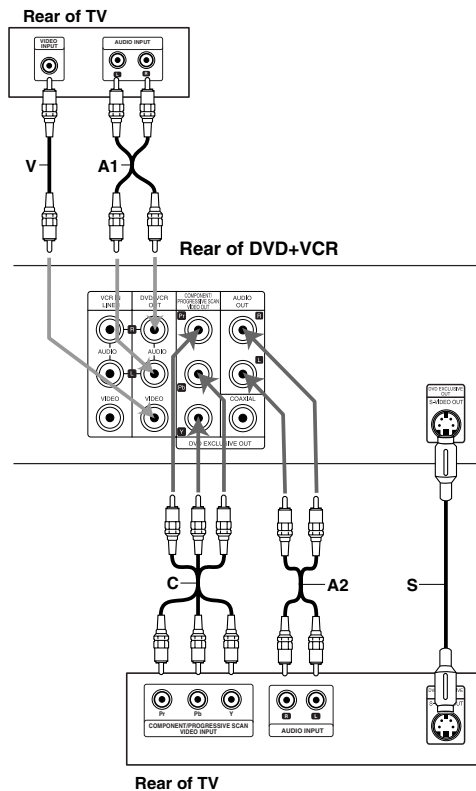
Rear of TV

VIDEO INPUT

AUDIO INPUT

L R

V

A1

Rear of DVD+VCR

VCR IN LINE1

DVD/VCR OUT

COMPONENT/ PROGRESSIVE SCAN VIDEO OUT

AUDIO OUT

R

AUDIO

L

AUDIO

Pr

Pb

L

VIDEO

VIDEO

COAXIAL

Y

DVD EXCLUSIVE OUT

DVD EXCLUSIVE OUT

S-VIDEO OUT

C

A2

S

Pr Pb Y

COMPONENT/PROGRESSIVE SCAN VIDEO INPUT

R L

AUDIO INPUT

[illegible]

Rear of TV